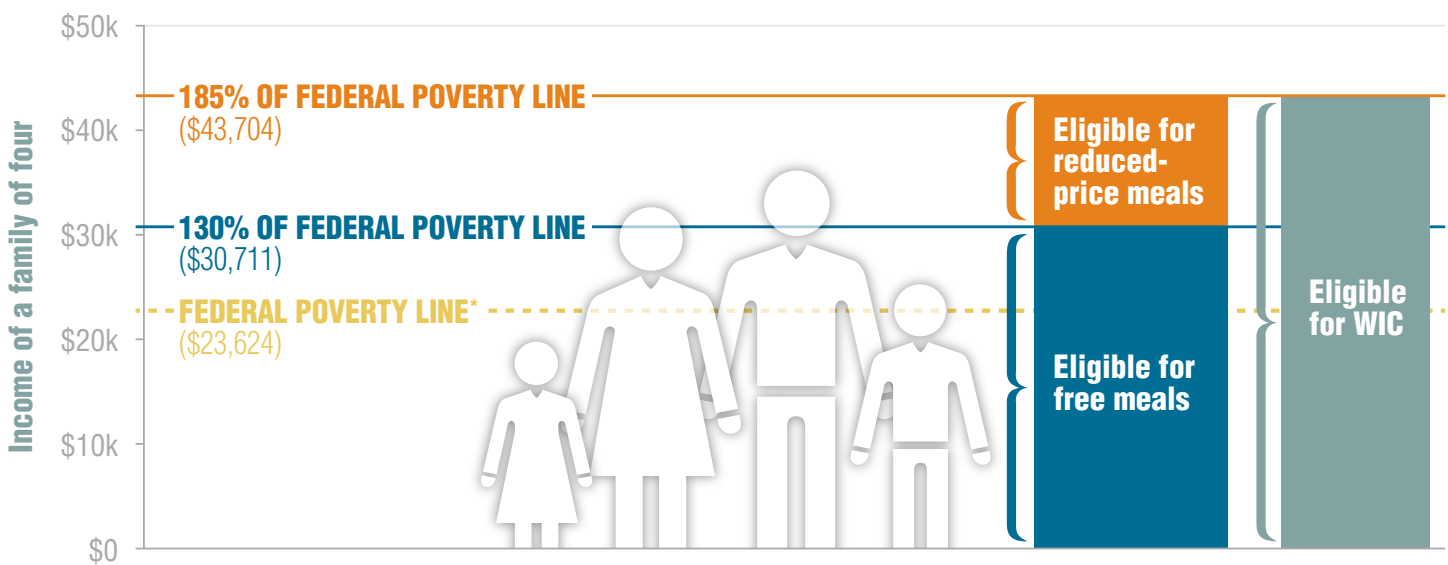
$50k
$40k
$30k
$20k
$10k
$0

Income of a family of four

185% OF FEDERAL POVERTY LINE
($43,704)

130% OF FEDERAL POVERTY LINE
($30,711)

FEDERAL POVERTY LINE*
($23,624)

Eligible for reduced-price meals

Eligible for free meals

Eligible for WIC